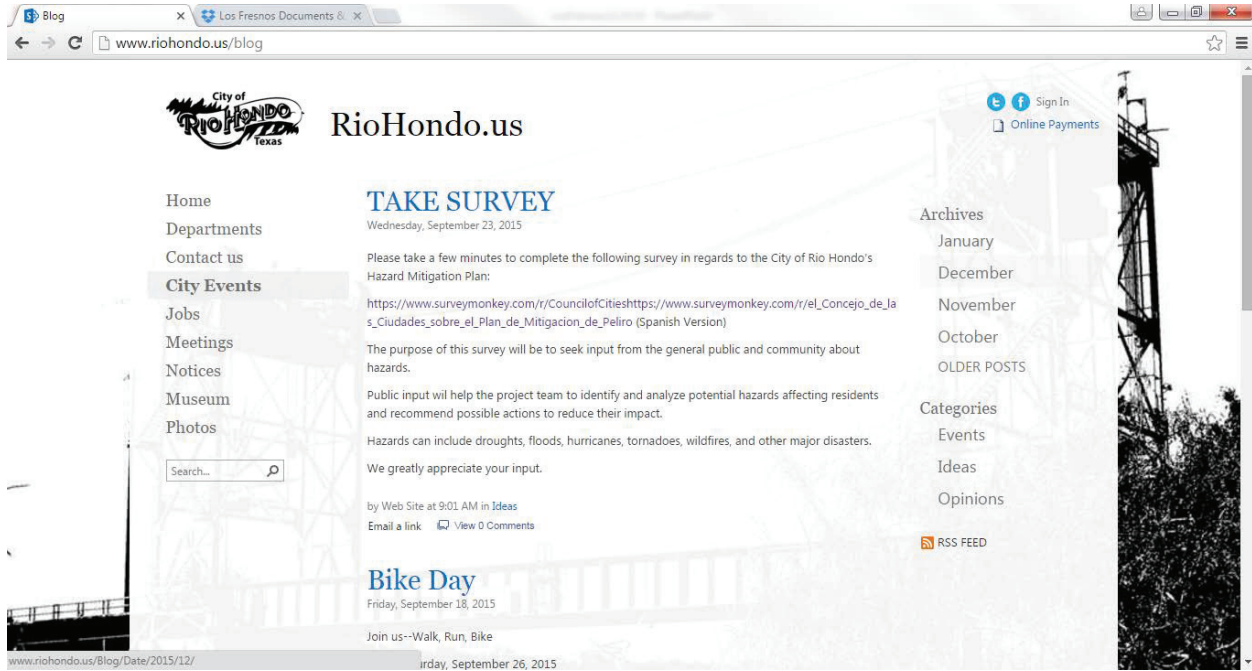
Blog
Los Fresnos Documents &
www.riohondo.us/blog

City of Rio Hondo Texas

RioHondo.us

Sign In
Online Payments

Home
Departments
Contact us
City Events
Jobs
Meetings
Notices
Museum
Photos

Search...

TAKE SURVEY
Wednesday, September 23, 2015

Please take a few minutes to complete the following survey in regards to the City of Rio Hondo's Hazard Mitigation Plan:

https://www.surveymonkey.com/r/CouncilofCitieshttps://www.surveymonkey.com/r/el_Concejo_de_las_Ciudades_sobre_el_Plan_de_Mitigacion_de_Peliro (Spanish Version)

The purpose of this survey will be to seek input from the general public and community about hazards.

Public input wil help the project team to identify and analyze potential hazards affecting residents and recommend possible actions to reduce their impact.

Hazards can include droughts, floods, hurricanes, tornadoes, wildfires, and other major disasters.

We greatly appreciate your input.

by Web Site at 9:01 AM in Ideas
Email a link View 0 Comments

Bike Day
Friday, September 18, 2015

Join us--Walk, Run, Bike

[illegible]urday, September 26, 2015

www.riohondo.us/Blog/Date/2015/12/

Archives
January
December
November
October
OLDER POSTS

Categories
Events
Ideas
Opinions

RSS FEED